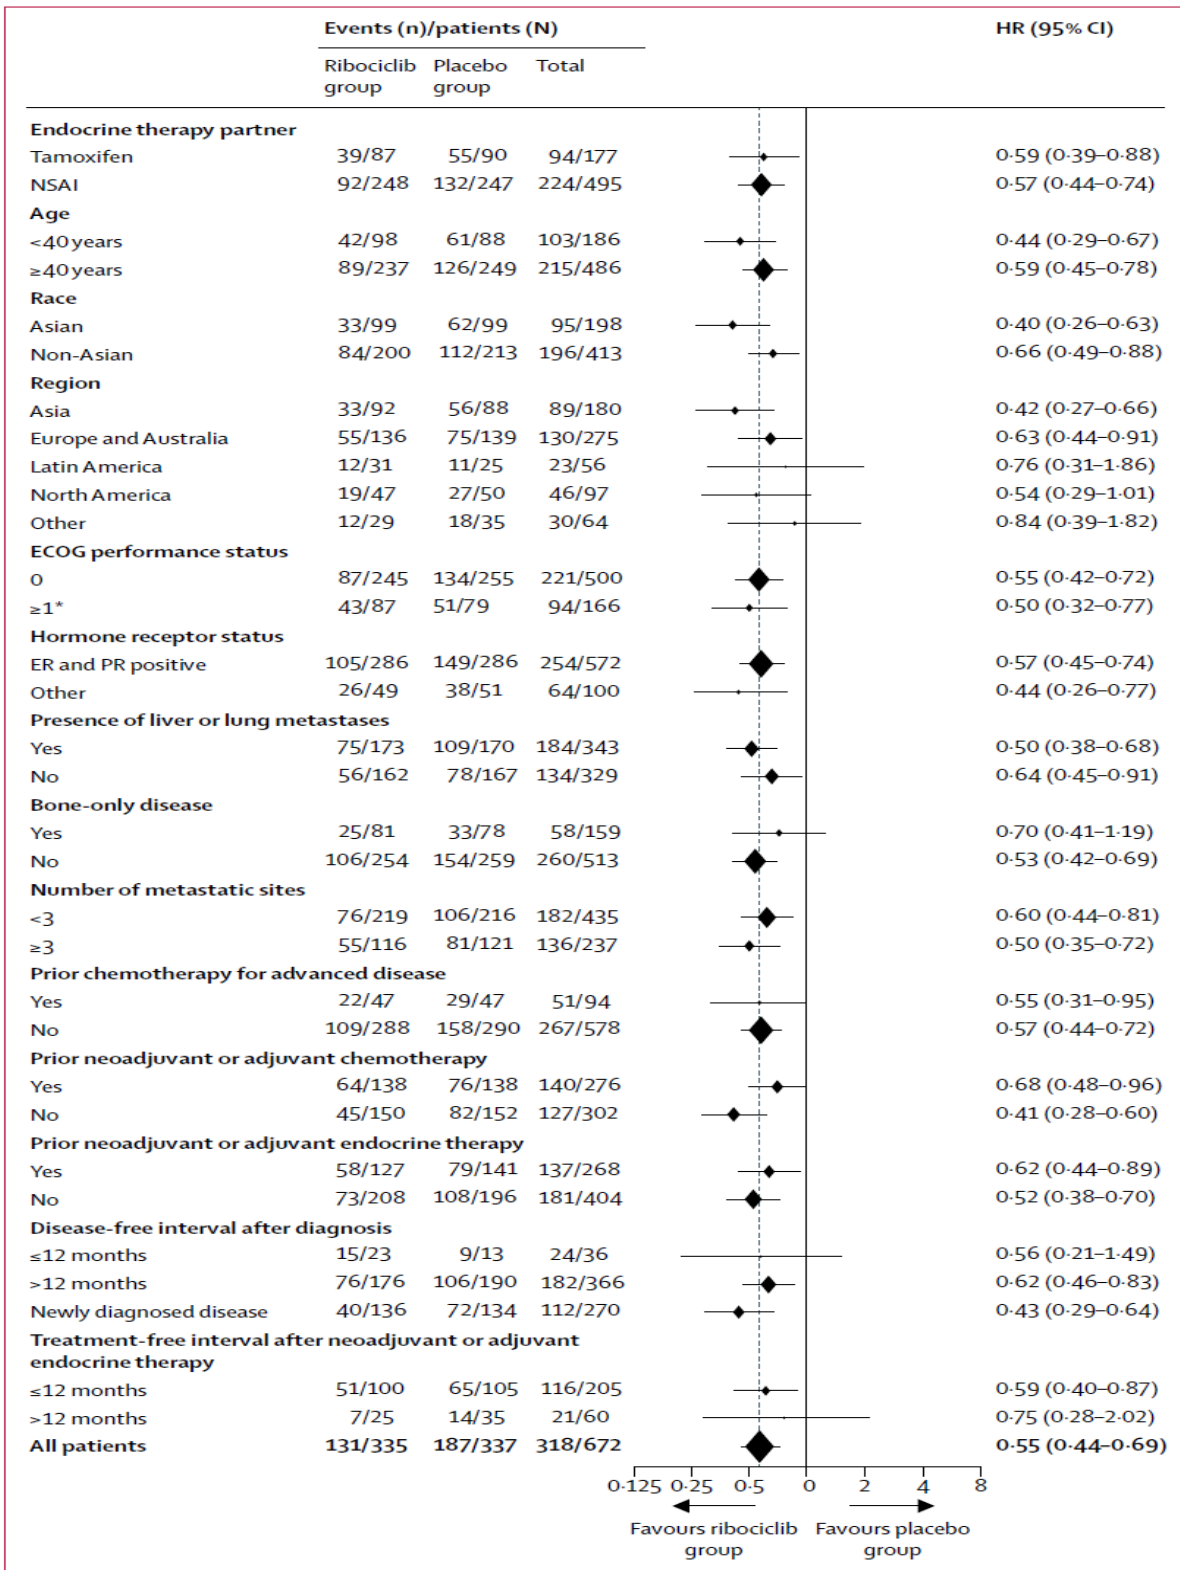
| | Events (n)/patients (N) | | | HR (95% CI) |
|---|---|---|---|---|
| | Ribociclib group | Placebo group | Total | |
| **Endocrine therapy partner** | | | | |
| Tamoxifen | 39/87 | 55/90 | 94/177 | 0·59 (0·39–0·88) |
| NSAI | 92/248 | 132/247 | 224/495 | 0·57 (0·44–0·74) |
| **Age** | | | | |
| <40 years | 42/98 | 61/88 | 103/186 | 0·44 (0·29–0·67) |
| ≥40 years | 89/237 | 126/249 | 215/486 | 0·59 (0·45–0·78) |
| **Race** | | | | |
| Asian | 33/99 | 62/99 | 95/198 | 0·40 (0·26–0·63) |
| Non-Asian | 84/200 | 112/213 | 196/413 | 0·66 (0·49–0·88) |
| **Region** | | | | |
| Asia | 33/92 | 56/88 | 89/180 | 0·42 (0·27–0·66) |
| Europe and Australia | 55/136 | 75/139 | 130/275 | 0·63 (0·44–0·91) |
| Latin America | 12/31 | 11/25 | 23/56 | 0·76 (0·31–1·86) |
| North America | 19/47 | 27/50 | 46/97 | 0·54 (0·29–1·01) |
| Other | 12/29 | 18/35 | 30/64 | 0·84 (0·39–1·82) |
| **ECOG performance status** | | | | |
| 0 | 87/245 | 134/255 | 221/500 | 0·55 (0·42–0·72) |
| ≥1* | 43/87 | 51/79 | 94/166 | 0·50 (0·32–0·77) |
| **Hormone receptor status** | | | | |
| ER and PR positive | 105/286 | 149/286 | 254/572 | 0·57 (0·45–0·74) |
| Other | 26/49 | 38/51 | 64/100 | 0·44 (0·26–0·77) |
| **Presence of liver or lung metastases** | | | | |
| Yes | 75/173 | 109/170 | 184/343 | 0·50 (0·38–0·68) |
| No | 56/162 | 78/167 | 134/329 | 0·64 (0·45–0·91) |
| **Bone-only disease** | | | | |
| Yes | 25/81 | 33/78 | 58/159 | 0·70 (0·41–1·19) |
| No | 106/254 | 154/259 | 260/513 | 0·53 (0·42–0·69) |
| **Number of metastatic sites** | | | | |
| <3 | 76/219 | 106/216 | 182/435 | 0·60 (0·44–0·81) |
| ≥3 | 55/116 | 81/121 | 136/237 | 0·50 (0·35–0·72) |
| **Prior chemotherapy for advanced disease** | | | | |
| Yes | 22/47 | 29/47 | 51/94 | 0·55 (0·31–0·95) |
| No | 109/288 | 158/290 | 267/578 | 0·57 (0·44–0·72) |
| **Prior neoadjuvant or adjuvant chemotherapy** | | | | |
| Yes | 64/138 | 76/138 | 140/276 | 0·68 (0·48–0·96) |
| No | 45/150 | 82/152 | 127/302 | 0·41 (0·28–0·60) |
| **Prior neoadjuvant or adjuvant endocrine therapy** | | | | |
| Yes | 58/127 | 79/141 | 137/268 | 0·62 (0·44–0·89) |
| No | 73/208 | 108/196 | 181/404 | 0·52 (0·38–0·70) |
| **Disease-free interval after diagnosis** | | | | |
| ≤12 months | 15/23 | 9/13 | 24/36 | 0·56 (0·21–1·49) |
| >12 months | 76/176 | 106/190 | 182/366 | 0·62 (0·46–0·83) |
| Newly diagnosed disease | 40/136 | 72/134 | 112/270 | 0·43 (0·29–0·64) |
| **Treatment-free interval after neoadjuvant or adjuvant endocrine therapy** | | | | |
| ≤12 months | 51/100 | 65/105 | 116/205 | 0·59 (0·40–0·87) |
| >12 months | 7/25 | 14/35 | 21/60 | 0·75 (0·28–2·02) |
| **All patients** | **131/335** | **187/337** | **318/672** | **0·55 (0·44–0·69)** |

0·125 0·25 0·5 0 2 4 8

Favours ribociclib group

Favours placebo group